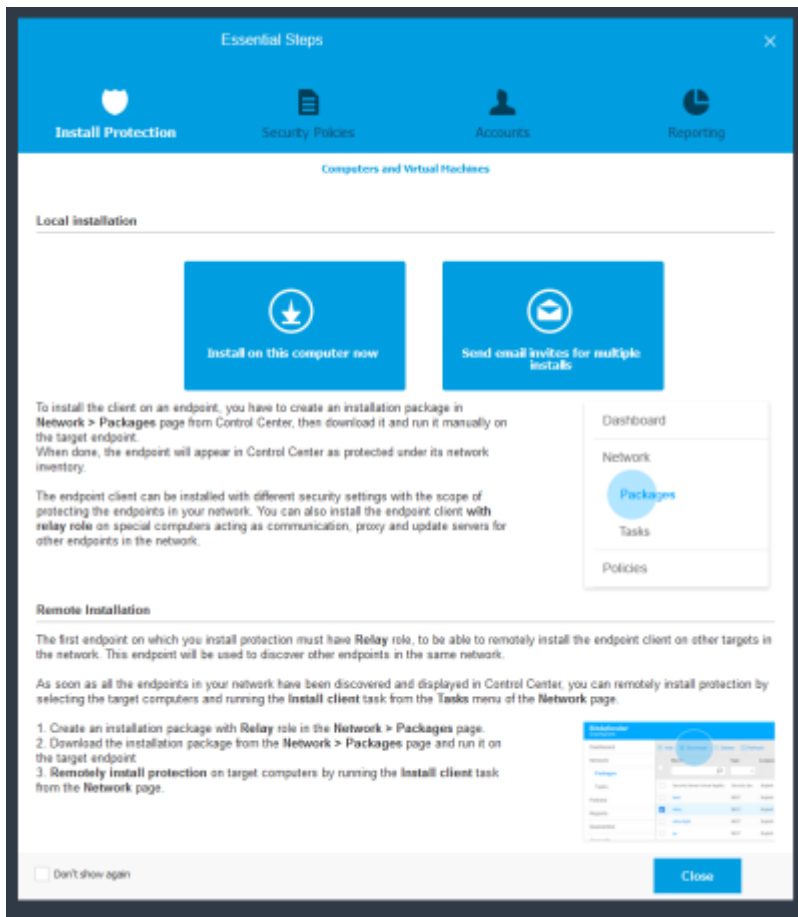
Essential Steps

×

Install Protection

Security Policies

Accounts

Reporting

Computers and Virtual Machines

Local installation

Install on this computer now

Send email invites for multiple installs

To install the client on an endpoint, you have to create an installation package in **Network > Packages** page from Control Center, then download it and run it manually on the target endpoint.
When done, the endpoint will appear in Control Center as protected under its network inventory.

The endpoint client can be installed with different security settings with the scope of protecting the endpoints in your network. You can also install the endpoint client **with relay role** on special computers acting as communication, proxy and update servers for other endpoints in the network.

Dashboard

Network

Packages

Tasks

Policies

Remote Installation

The first endpoint on which you install protection must have **Relay** role, to be able to remotely install the endpoint client on other targets in the network. This endpoint will be used to discover other endpoints in the same network.

As soon as all the endpoints in your network have been discovered and displayed in Control Center, you can remotely install protection by selecting the target computers and running the **Install client** task from the **Tasks** menu of the **Network** page.

1. Create an installation package with **Relay** role in the **Network > Packages** page.
2. Download the installation package from the **Network > Packages** page and run it on the target endpoint
3. **Remotely install protection** on target computers by running the **Install client** task from the **Network** page.

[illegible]

Don't show again

Close